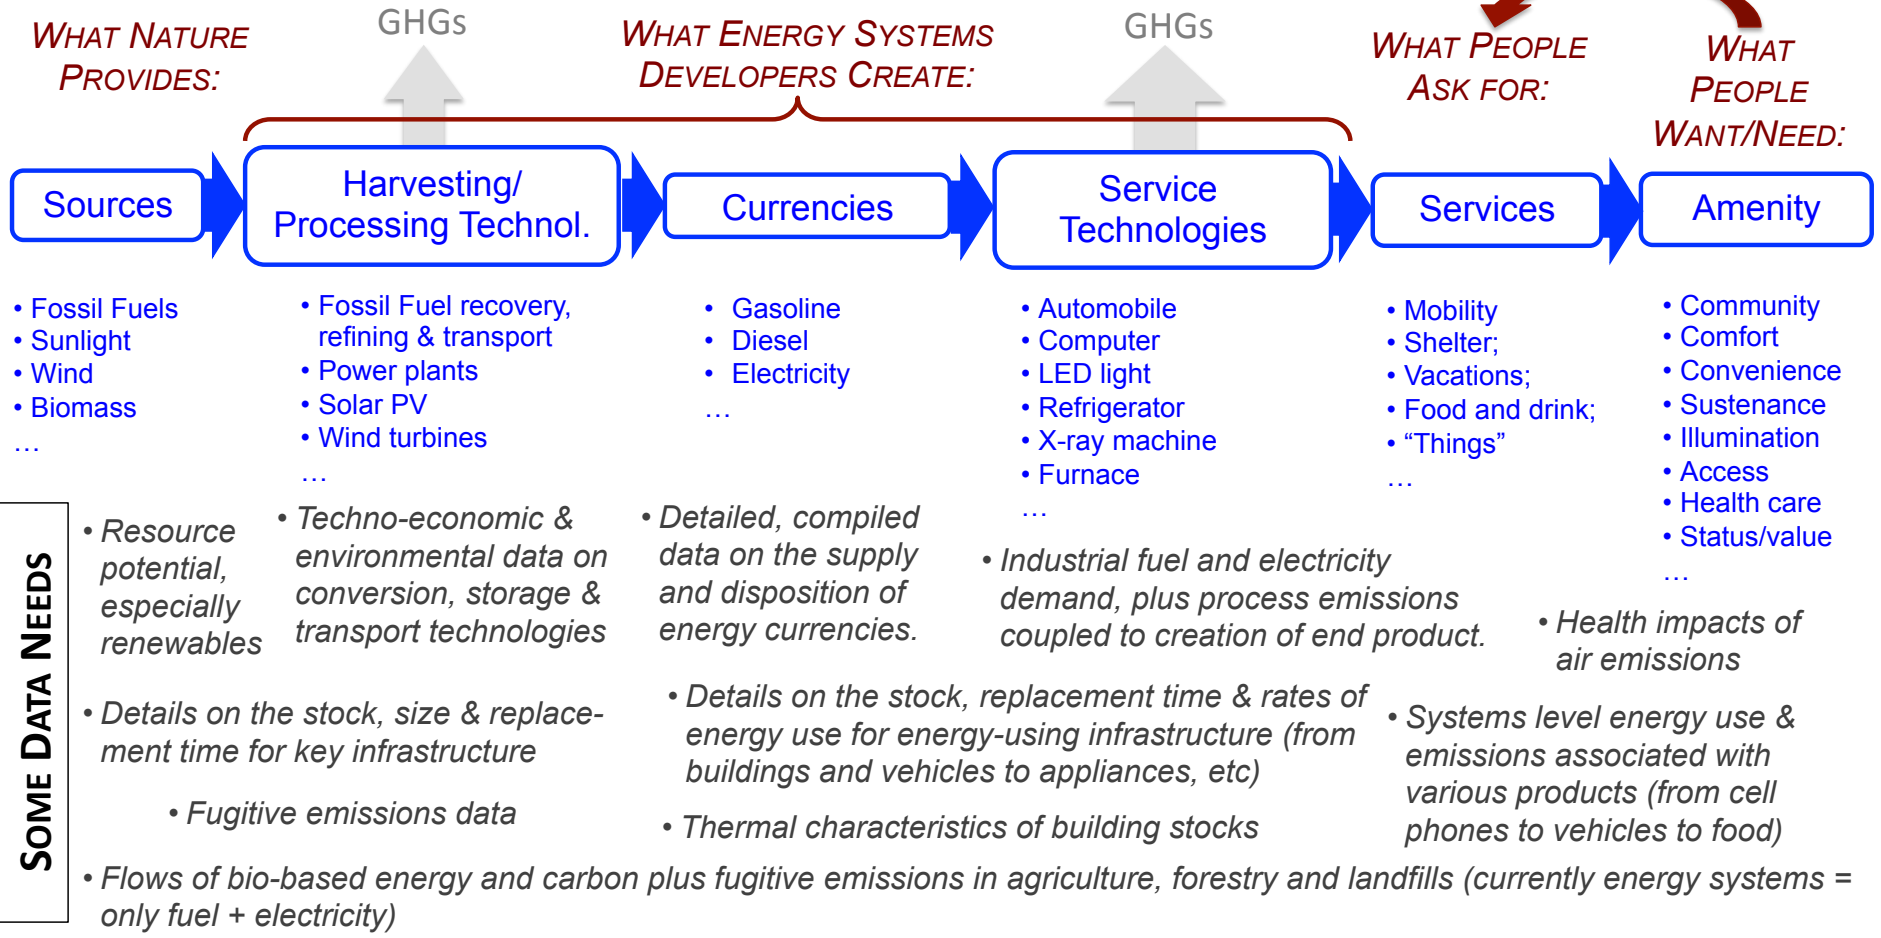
WHAT NATURE PROVIDES:

GHGs

WHAT ENERGY SYSTEMS DEVELOPERS CREATE:

GHGs

WHAT PEOPLE ASK FOR:

WHAT PEOPLE WANT/NEED:

Sources

Harvesting/ Processing Technol.

Currencies

Service Technologies

Services

Amenity

• Fossil Fuels
• Sunlight
• Wind
• Biomass
…

• Fossil Fuel recovery, refining & transport
• Power plants
• Solar PV
• Wind turbines
…

• Gasoline
• Diesel
• Electricity
…

• Automobile
• Computer
• LED light
• Refrigerator
• X-ray machine
• Furnace
…

• Mobility
• Shelter;
• Vacations;
• Food and drink;
• "Things"
…

• Community
• Comfort
• Convenience
• Sustenance
• Illumination
• Access
• Health care
• Status/value
…

SOME DATA NEEDS

• Resource potential, especially renewables

• Techno-economic & environmental data on conversion, storage & transport technologies

• Detailed, compiled data on the supply and disposition of energy currencies.

• Industrial fuel and electricity demand, plus process emissions coupled to creation of end product.

• Health impacts of air emissions

• Details on the stock, size & replacement time for key infrastructure

• Details on the stock, replacement time & rates of energy use for energy-using infrastructure (from buildings and vehicles to appliances, etc)

• Systems level energy use & emissions associated with various products (from cell phones to vehicles to food)

• Fugitive emissions data

• Thermal characteristics of building stocks

• Flows of bio-based energy and carbon plus fugitive emissions in agriculture, forestry and landfills (currently energy systems = only fuel + electricity)